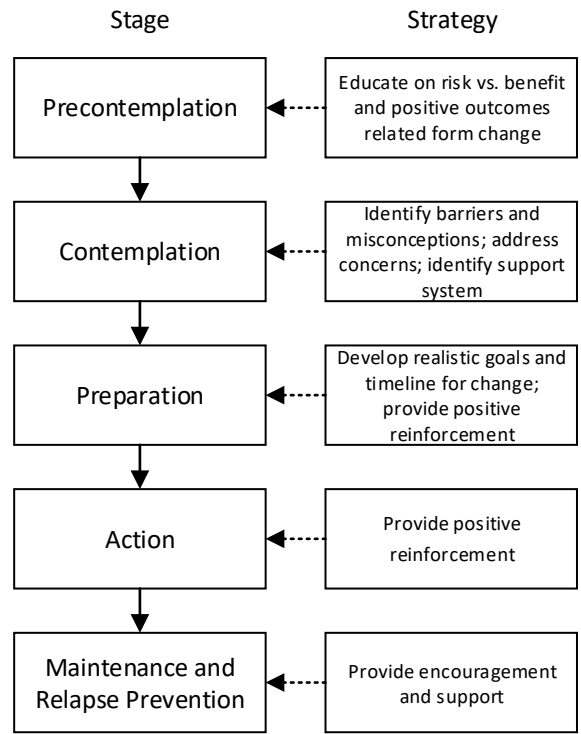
Stage

Strategy

Precontemplation

Educate on risk vs. benefit and positive outcomes related form change

Contemplation

Identify barriers and misconceptions; address concerns; identify support system

Preparation

Develop realistic goals and timeline for change; provide positive reinforcement

Action

Provide positive reinforcement

Maintenance and Relapse Prevention

Provide encouragement and support